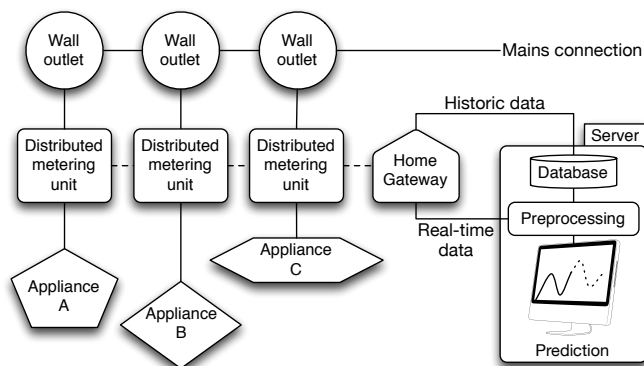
Wall outlet

Wall outlet

Wall outlet

Mains connection

Historic data

Server

Distributed metering unit

Distributed metering unit

Distributed metering unit

Home Gateway

Database

Preprocessing

Real-time data

Appliance C

Appliance A

Appliance B

Prediction